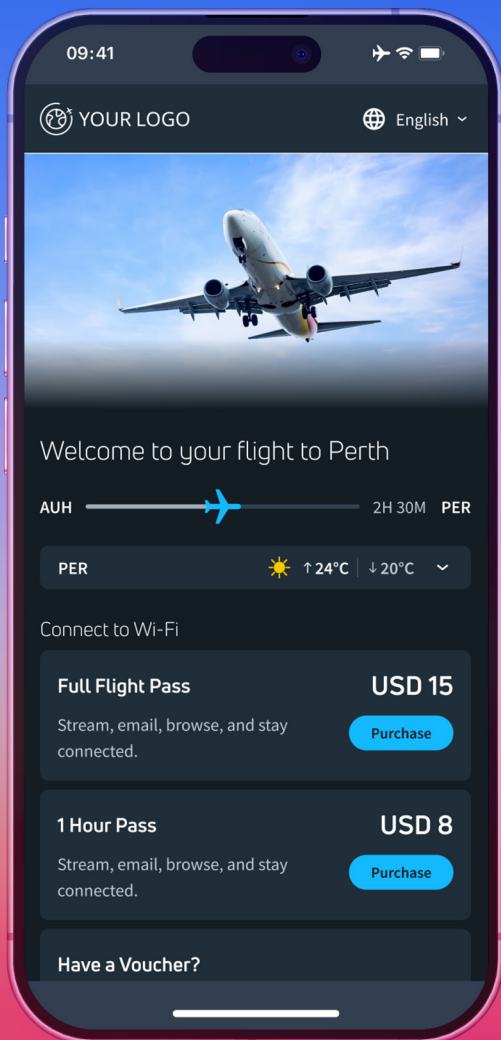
09:41

YOUR LOGO

English

Welcome to your flight to Perth

AUH

2H 30M

PER

PER

↑24°C

↓20°C

Connect to Wi-Fi

Full Flight Pass

USD 15

Stream, email, browse, and stay connected.

Purchase

1 Hour Pass

USD 8

Stream, email, browse, and stay connected.

Purchase

Have a Voucher?